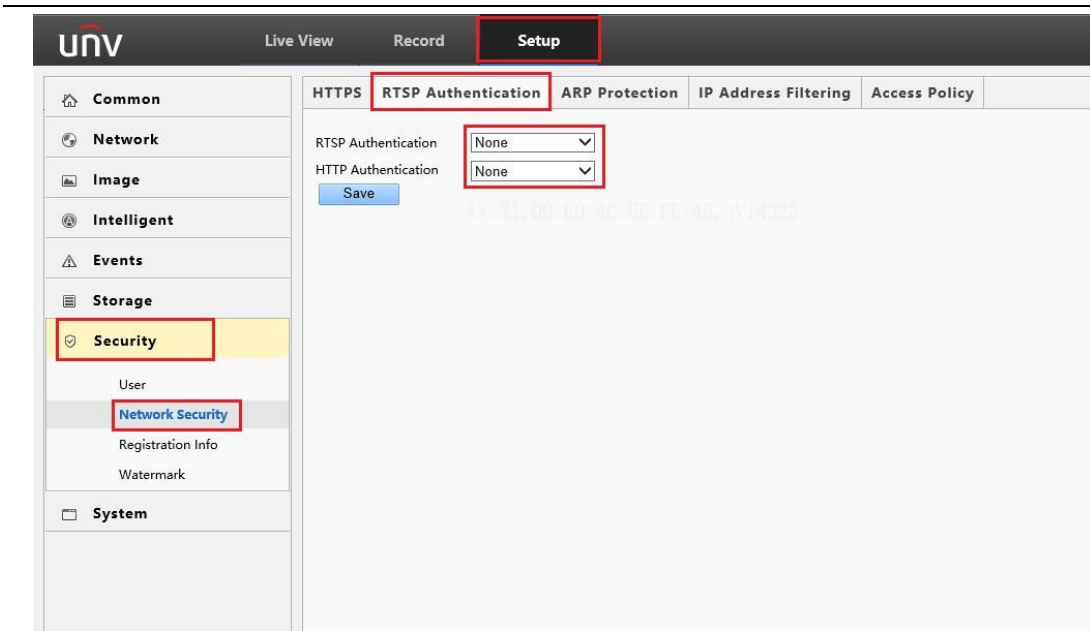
UNV Live View Record Setup

Common
Network
Image
Intelligent
Events
Storage
Security
User
Network Security
Registration Info
Watermark
System

HTTPS | RTSP Authentication | ARP Protection | IP Address Filtering | Access Policy

RTSP Authentication None
HTTP Authentication None
Save

17:21, 00:E0:4C:98:F8:46, IV14333